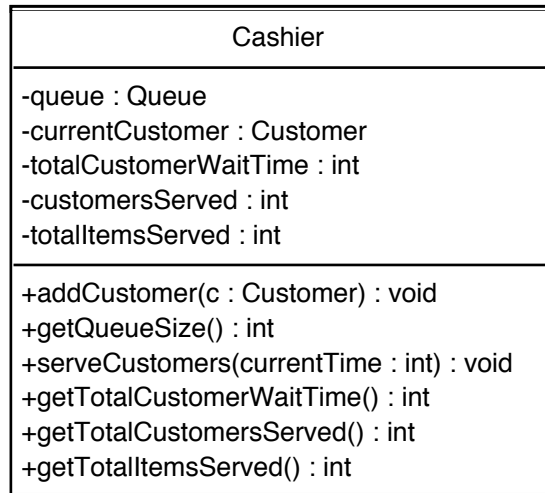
Cashier

-queue : Queue
-currentCustomer : Customer
-totalCustomerWaitTime : int
-customersServed : int
-totalItemsServed : int

+addCustomer(c : Customer) : void
+getQueueSize() : int
+serveCustomers(currentTime : int) : void
+getTotalCustomerWaitTime() : int
+getTotalCustomersServed() : int
+getTotalItemsServed() : int